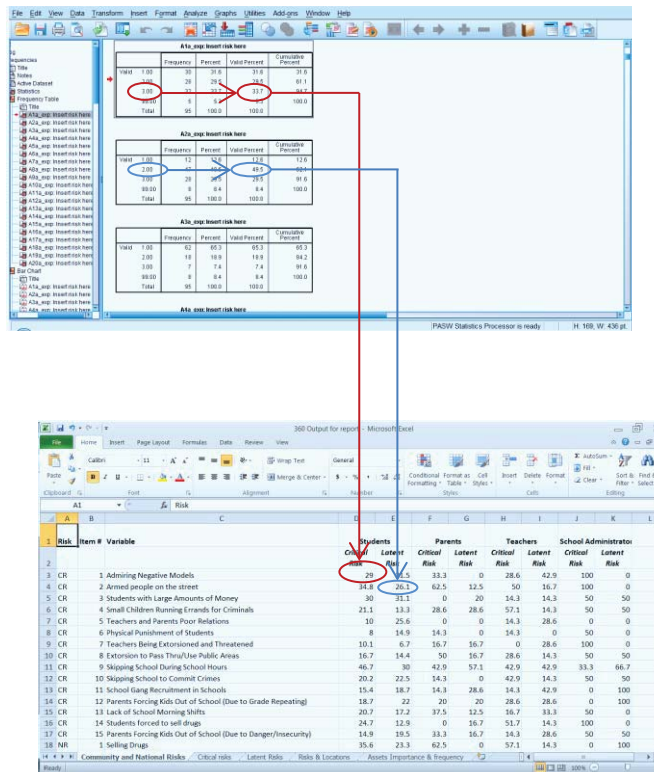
File Edit View Data Transform Insert Format Analyze Graphs Utilities Add-ons Window Help

equencies
Title
Notes
Active Dataset
Statistics
Frequency Table
Title
A1a_exp: Insert risk here
A2a_exp: Insert risk here
A3a_exp: Insert risk here
A4a_exp: Insert risk here
A5a_exp: Insert risk here
A6a_exp: Insert risk here
A7a_exp: Insert risk here
A8a_exp: Insert risk here
A9a_exp: Insert risk here
A10a_exp: Insert risk here
A11a_exp: Insert risk here
A12a_exp: Insert risk here
A13a_exp: Insert risk here
A14a_exp: Insert risk here
A15a_exp: Insert risk here
A16a_exp: Insert risk here
A17a_exp: Insert risk here
A18a_exp: Insert risk here
A19a_exp: Insert risk here
A20a_exp: Insert risk here
Bar Chart
Title
A1a_exp: Insert risk here
A2a_exp: Insert risk here
A3a_exp: Insert risk here
A4a_exp: Insert risk here

A1a_exp: Insert risk here

| | | Frequency | Percent | Valid Percent | Cumulative Percent |
|---|---|---|---|---|---|
| Valid | 1.00 | 30 | 31.6 | 31.6 | 31.6 |
| | 2.00 | 28 | 29.5 | 29.5 | 61.1 |
| | 3.00 | 31 | 32.7 | 33.7 | 94.7 |
| | 99.00 | 6 | 6.3 | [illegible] | 100.0 |
| | Total | 95 | 100.0 | 100.0 | |

A2a_exp: Insert risk here

| | | Frequency | Percent | Valid Percent | Cumulative Percent |
|---|---|---|---|---|---|
| Valid | 1.00 | 12 | 12.6 | 12.6 | 12.6 |
| | 2.00 | 47 | 49.5 | 49.5 | 62.1 |
| | 3.00 | 28 | 29.5 | 29.5 | 91.6 |
| | 99.00 | 8 | 8.4 | 8.4 | 100.0 |
| | Total | 95 | 100.0 | 100.0 | |

A3a_exp: Insert risk here

| | | Frequency | Percent | Valid Percent | Cumulative Percent |
|---|---|---|---|---|---|
| Valid | 1.00 | 62 | 65.3 | 65.3 | 65.3 |
| | 2.00 | 18 | 18.9 | 18.9 | 84.2 |
| | 3.00 | 7 | 7.4 | 7.4 | 91.6 |
| | 99.00 | 8 | 8.4 | 8.4 | 100.0 |
| | Total | 95 | 100.0 | 100.0 | |

A4a_exp: Insert risk here

PASW Statistics Processor is ready H: 169, W: 436 pt.

360 Output for report - Microsoft Excel

File Home Insert Page Layout Formulas Data Review View

Paste Clipboard Calibri 11 Font Wrap Text Merge & Center Alignment General Number Conditional Formatting Format as Table Cell Styles Styles Insert Delete Format Cells AutoSum Fill Clear Sort & Filter Find & Select Editing

A1 fx Risk

| | A | B | C | D | E | F | G | H | I | J | K |
|---|---|---|---|---|---|---|---|---|---|---|---|
| 1 | Risk | Item # | Variable | Students | | Parents | | Teachers | | School Administrators | |
| 2 | | | | Critical Risk | Latent Risk | Critical Risk | Latent Risk | Critical Risk | Latent Risk | Critical Risk | Latent Risk |
| 3 | CR | 1 | Admiring Negative Models | 29 | 31.5 | 33.3 | 0 | 28.6 | 42.9 | 100 | 0 |
| 4 | CR | 2 | Armed people on the street | 34.8 | 26.1 | 62.5 | 12.5 | 50 | 16.7 | 100 | 0 |
| 5 | CR | 3 | Students with Large Amounts of Money | 30 | 31.1 | 0 | 20 | 14.3 | 14.3 | 50 | 50 |
| 6 | CR | 4 | Small Children Running Errands for Criminals | 21.1 | 13.3 | 28.6 | 28.6 | 57.1 | 14.3 | 50 | 50 |
| 7 | CR | 5 | Teachers and Parents Poor Relations | 10 | 25.6 | 0 | 0 | 14.3 | 28.6 | 0 | 0 |
| 8 | CR | 6 | Physical Punishment of Students | 8 | 14.9 | 14.3 | 0 | 14.3 | 0 | 50 | 0 |
| 9 | CR | 7 | Teachers Being Extorsioned and Threatened | 10.1 | 6.7 | 16.7 | 16.7 | 0 | 28.6 | 100 | 0 |
| 10 | CR | 8 | Extorsion to Pass Thru/Use Public Areas | 16.7 | 14.4 | 50 | 16.7 | 28.6 | 14.3 | 50 | 50 |
| 11 | CR | 9 | Skipping School During School Hours | 46.7 | 30 | 42.9 | 57.1 | 42.9 | 42.9 | 33.3 | 66.7 |
| 12 | CR | 10 | Skipping School to Commit Crimes | 20.2 | 22.5 | 14.3 | 0 | 42.9 | 14.3 | 50 | 50 |
| 13 | CR | 11 | School Gang Recruitment in Schools | 15.4 | 18.7 | 14.3 | 28.6 | 14.3 | 42.9 | 0 | 100 |
| 14 | CR | 12 | Parents Forcing Kids Out of School (Due to Grade Repeating) | 18.7 | 22 | 20 | 20 | 28.6 | 28.6 | 0 | 100 |
| 15 | CR | 13 | Lack of School Morning Shifts | 20.7 | 17.2 | 37.5 | 12.5 | 16.7 | 33.3 | 50 | 0 |
| 16 | CR | 14 | Students forced to sell drugs | 24.7 | 12.9 | 0 | 16.7 | 51.7 | 14.3 | 100 | 0 |
| 17 | CR | 15 | Parents Forcing Kids Out of School (Due to Danger/Insecurity) | 14.9 | 19.5 | 33.3 | 16.7 | 14.3 | 28.6 | 50 | 50 |
| 18 | NR | 1 | Selling Drugs | 35.6 | 23.3 | 62.5 | 0 | 57.1 | 14.3 | 0 | 100 |

Community and National Risks / Critical risks / Latent Risks / Risks & Locations / Assets Importance & Frequency
Ready 100%